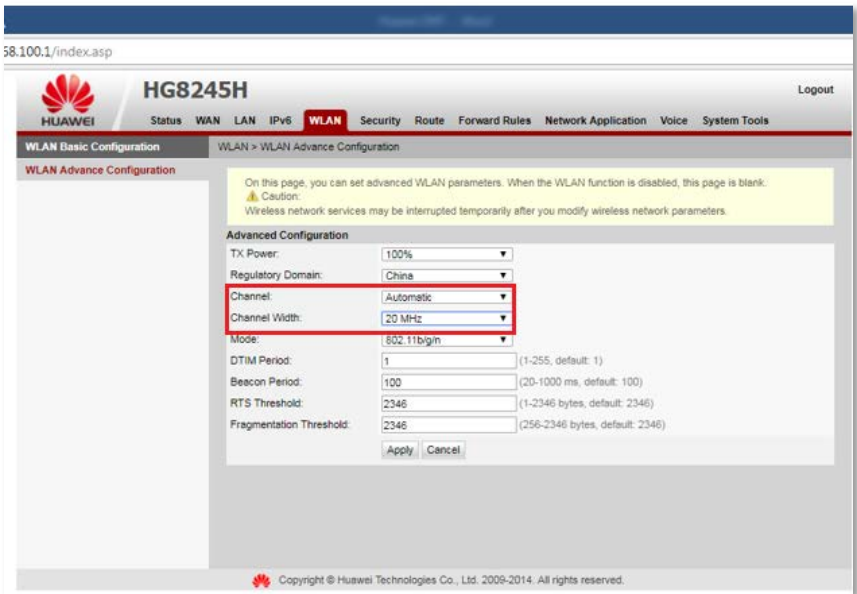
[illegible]

58.100.1/index.asp

HUAWEI

HG8245H

Logout

Status WAN LAN IPv6 WLAN Security Route Forward Rules Network Application Voice System Tools

WLAN Basic Configuration

WLAN Advance Configuration

WLAN > WLAN Advance Configuration

On this page, you can set advanced WLAN parameters. When the WLAN function is disabled, this page is blank.
Caution:
Wireless network services may be interrupted temporarily after you modify wireless network parameters.

Advanced Configuration

| | | |
|---|---|---|
| TX Power: | 100% | |
| Regulatory Domain: | China | |
| Channel: | Automatic | |
| Channel Width: | 20 MHz | |
| Mode: | 802.11b/g/n | |
| DTIM Period: | 1 | (1-255, default: 1) |
| Beacon Period: | 100 | (20-1000 ms, default: 100) |
| RTS Threshold: | 2346 | (1-2346 bytes, default: 2346) |
| Fragmentation Threshold: | 2346 | (256-2346 bytes, default: 2346) |

Apply Cancel

Copyright © Huawei Technologies Co., Ltd. 2009-2014. All rights reserved.